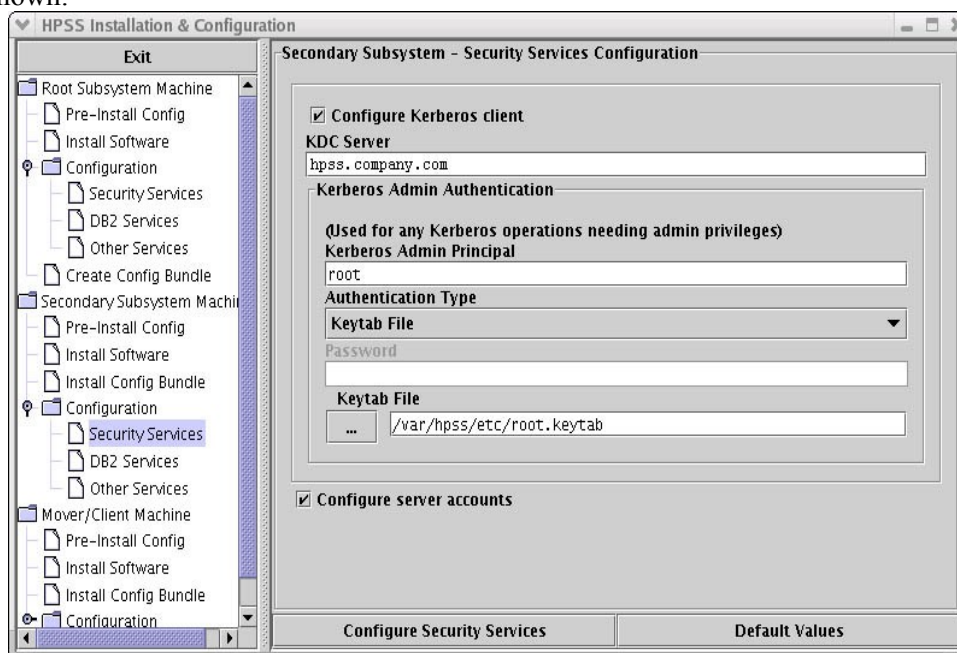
shown:

HPSS Installation & Configuration

Exit

Root Subsystem Machine
Pre-Install Config
Install Software
Configuration
Security Services
DB2 Services
Other Services
Create Config Bundle
Secondary Subsystem Machi
Pre-Install Config
Install Software
Install Config Bundle
Configuration
Security Services
DB2 Services
Other Services
Mover/Client Machine
Pre-Install Config
Install Software
Install Config Bundle
Configuration

Secondary Subsystem - Security Services Configuration

☑ Configure Kerberos client

KDC Server
hpss.company.com

Kerberos Admin Authentication

(Used for any Kerberos operations needing admin privileges)
Kerberos Admin Principal
root
Authentication Type
Keytab File
Password

Keytab File
...
/var/hpss/etc/root.keytab

☑ Configure server accounts

Configure Security Services
Default Values